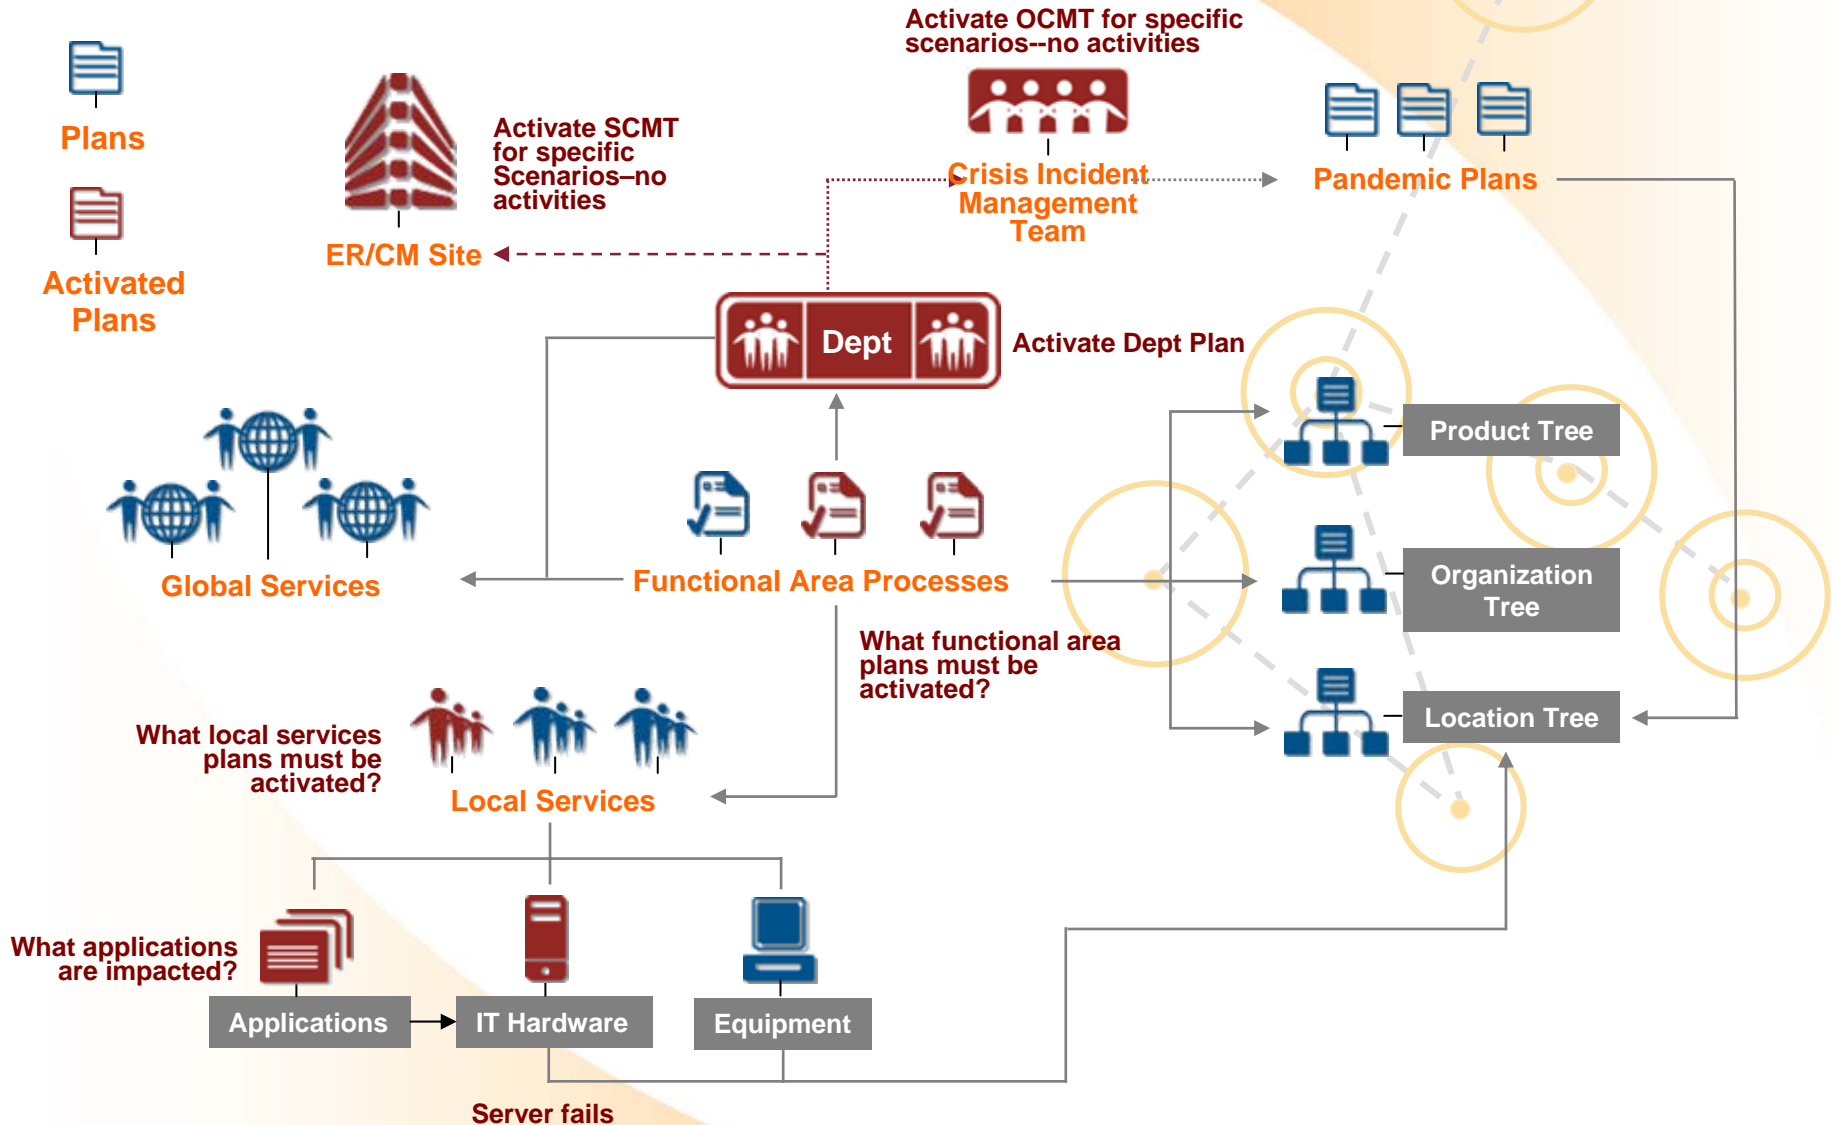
Plans

Activated Plans

Activate SCMT for specific Scenarios–no activities

ER/CM Site

Activate OCMT for specific scenarios--no activities

Crisis Incident Management Team

Pandemic Plans

Dept

Activate Dept Plan

Product Tree

Global Services

Functional Area Processes

Organization Tree

What functional area plans must be activated?

Location Tree

What local services plans must be activated?

Local Services

What applications are impacted?

Applications

IT Hardware

Equipment

Server fails